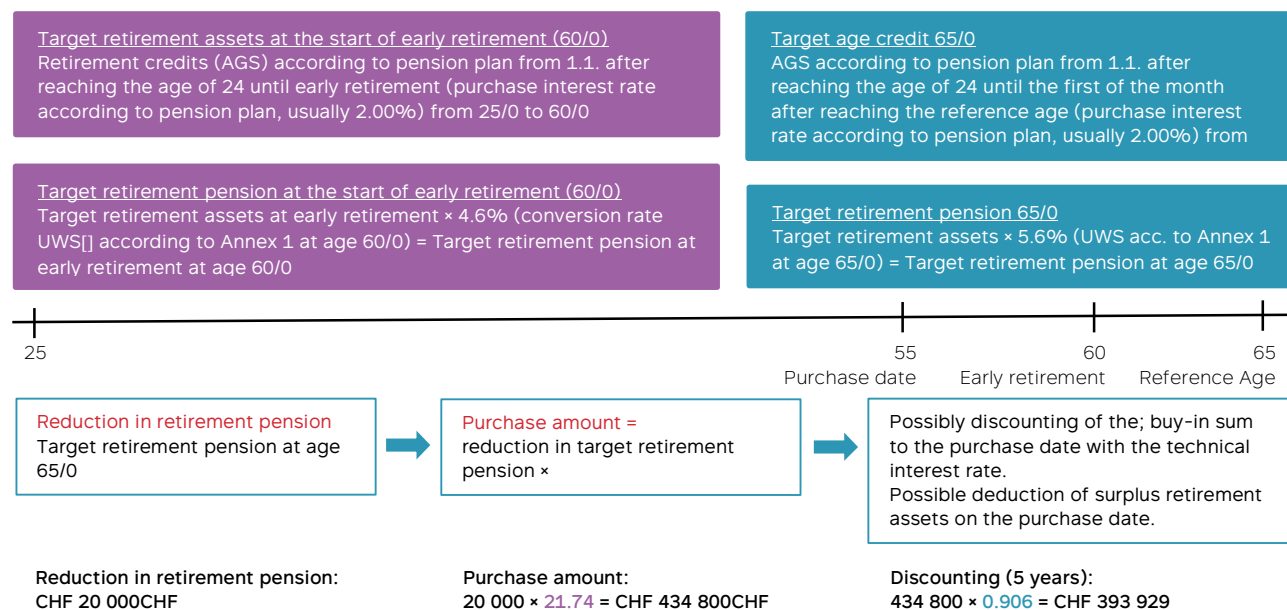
Target retirement assets at the start of early retirement (60/0)
Retirement credits (AGS) according to pension plan from 1.1. after reaching the age of 24 until early retirement (purchase interest rate according to pension plan, usually 2.00%) from 25/0 to 60/0

Target age credit 65/0
AGS according to pension plan from 1.1. after reaching the age of 24 until the first of the month after reaching the reference age (purchase interest rate according to pension plan, usually 2.00%) from

Target retirement pension at the start of early retirement (60/0)
Target retirement assets at early retirement × 4.6% (conversion rate UWS[] according to Annex 1 at age 60/0) = Target retirement pension at early retirement at age 60/0

Target retirement pension 65/0
Target retirement assets × 5.6% (UWS acc. to Annex 1 at age 65/0) = Target retirement pension at age 65/0

25
55
Purchase date
60
Early retirement
65
Reference Age

Reduction in retirement pension
Target retirement pension at age 65/0

Purchase amount =
reduction in target retirement pension ×

Possibly discounting of the; buy-in sum to the purchase date with the technical interest rate.
Possible deduction of surplus retirement assets on the purchase date.

Reduction in retirement pension:
CHF 20 000CHF

Purchase amount:
20 000 × 21.74 = CHF 434 800CHF

Discounting (5 years):
434 800 × 0.906 = CHF 393 929